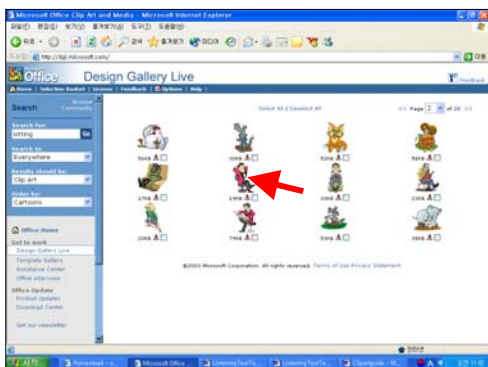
Microsoft Office Clip Art and Media - Microsoft Internet Explorer

http://dgl.microsoft.com/

Office Design Gallery Live

Feedback

Home | Selection Basket | License | Feedback | Options | Help

Search

Browse Community

Search for:

sitting

Go

Search in:

Everywhere

Results should be:

Clip Art

Order by:

Cartoons

Select All | Deselect All

<< Page 2 of 20 >>

56KB

32KB

51KB

59KB

17KB

19KB

23KB

23KB

20KB

79KB

28KB

32KB

Office Home

Get to work

Design Gallery Live

Template Gallery

Assistance Center

Office eServices

Office Update

Product Updates

Download Center

Get our newsletter

©2003 Microsoft Corporation. All rights reserved. Terms of Use Privacy Statement

Homestead

Microsoft Office

ListeningTestTe...

ListeningTestTe...

Clipartguide - Mi...